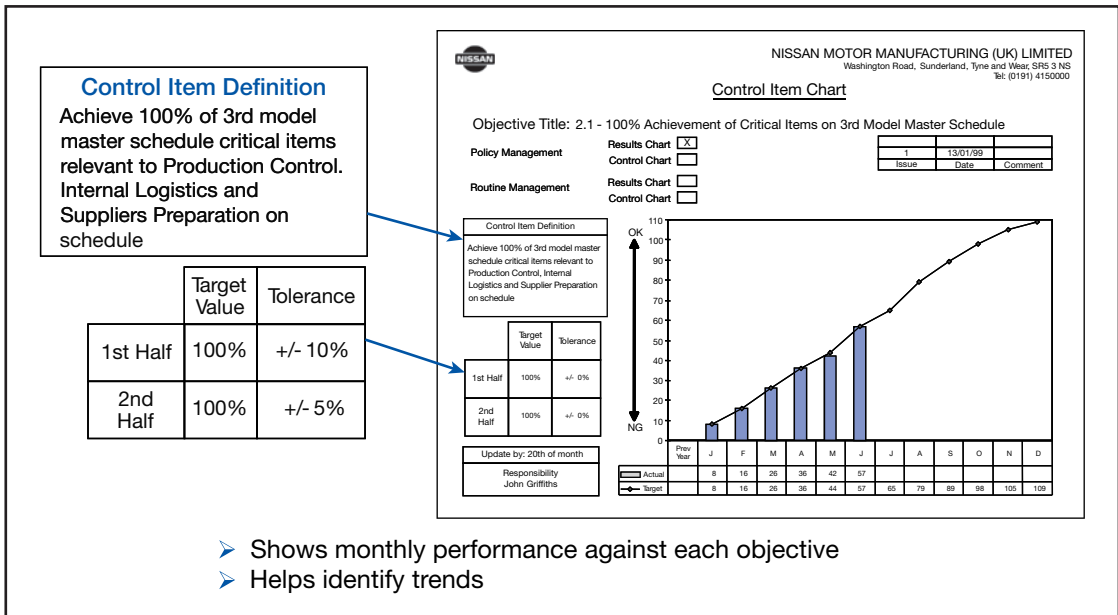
Control Item Definition

Achieve 100% of 3rd model master schedule critical items relevant to Production Control. Internal Logistics and Suppliers Preparation on schedule

| | Target Value | Tolerance |
|---|---|---|
| 1st Half | 100% | +/- 10% |
| 2nd Half | 100% | +/- 5% |

NISSAN

NISSAN MOTOR MANUFACTURING (UK) LIMITED
Washington Road, Sunderland, Tyne and Wear, SR5 3 NS
Tel: (0191) 4150000

Control Item Chart

Objective Title: 2.1 - 100% Achievement of Critical Items on 3rd Model Master Schedule

Policy Management Results Chart X Control Chart
Routine Management Results Chart Control Chart

| | | |
|---|---|---|
| 1 | 13/01/99 | |
| Issue | Date | Comment |

Control Item Definition
Achieve 100% of 3rd model master schedule critical items relevant to Production Control, Internal Logistics and Supplier Preparation on schedule

| | Target Value | Tolerance |
|---|---|---|
| 1st Half | 100% | +/- 0% |
| 2nd Half | 100% | +/- 0% |

Update by: 20th of month
Responsibility
John Griffiths

OK
NG

110 100 90 80 70 60 50 40 30 20 10 0

| | Prev Year | J | F | M | A | M | J | J | A | S | O | N | D |
|---|---|---|---|---|---|---|---|---|---|---|---|---|---|
| Actual | | 8 | 16 | 26 | 36 | 42 | 57 | | | | | | |
| Target | | 8 | 16 | 26 | 36 | 44 | 57 | 65 | 79 | 89 | 98 | 105 | 109 |

➢ Shows monthly performance against each objective
➢ Helps identify trends